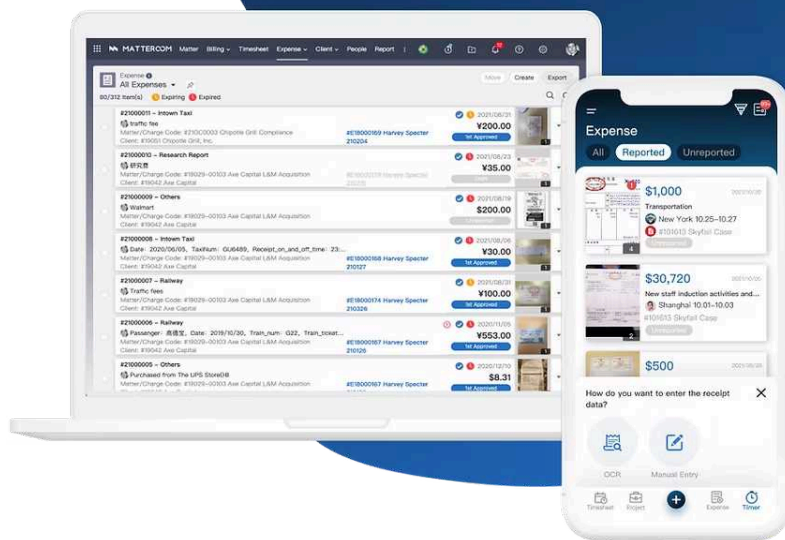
MATTERCOM Matter Billing Timesheet Expense Client People Report

Expense
All Expenses
80/312 Item(s) Expiring Expired
More Create Export

#21000011 – Intown Taxi
traffic fee
Matter/Charge Code: #210C0003 Chipotle Grill Compliance
Client: #16051 Chipotle Grill, Inc.
#E18000169 Harvey Specter
210204
2021/08/31
¥200.00
1st Approved

#21000010 – Research Report
研究费
Matter/Charge Code: #19029–00103 Axe Capital L&M Acquisition
Client: #19042 Axe Capital
#E18000168 Harvey Specter
210205
2021/08/23
¥35.00

#21000009 – Others
Walmart
Matter/Charge Code: #19029–00103 Axe Capital L&M Acquisition
Client: #19042 Axe Capital
2021/08/19
$200.00

#21000008 – Intown Taxi
Date: 2020/06/05, TaxiNum: GU6489, Receipt_on_and_off_time: 23:...
Matter/Charge Code: #19029–00103 Axe Capital L&M Acquisition
Client: #19042 Axe Capital
#E18000167 Harvey Specter
210127
2021/08/06
¥30.00
1st Approved

#21000007 – Railway
Traffic fees
Matter/Charge Code: #19029–00103 Axe Capital L&M Acquisition
Client: #19042 Axe Capital
#E18000174 Harvey Specter
210326
2021/08/31
¥100.00
1st Approved

#21000006 – Railway
Passenger: 高德宝, Date: 2019/10/30, Train_num: G22, Train_ticket...
Matter/Charge Code: #19029–00103 Axe Capital L&M Acquisition
Client: #19042 Axe Capital
#E18000167 Harvey Specter
210126
2020/11/05
¥553.00
1st Approved

#21000005 – Others
Purchased from The UPS Store08
Matter/Charge Code: #19029–00103 Axe Capital L&M Acquisition
Client: #19042 Axe Capital
#E18000167 Harvey Specter
210
2020/12/10
$8.31

Expense
All Reported Unreported

$1,000
Transportation
New York 10.25–10.27
#101613 Skyfall Case

$30,720
New staff induction activities and...
Shanghai 10.01–10.03
#101613 Skyfall Case

$500

How do you want to enter the receipt data?
OCR
Manual Entry

Timesheet Report Expense Timer